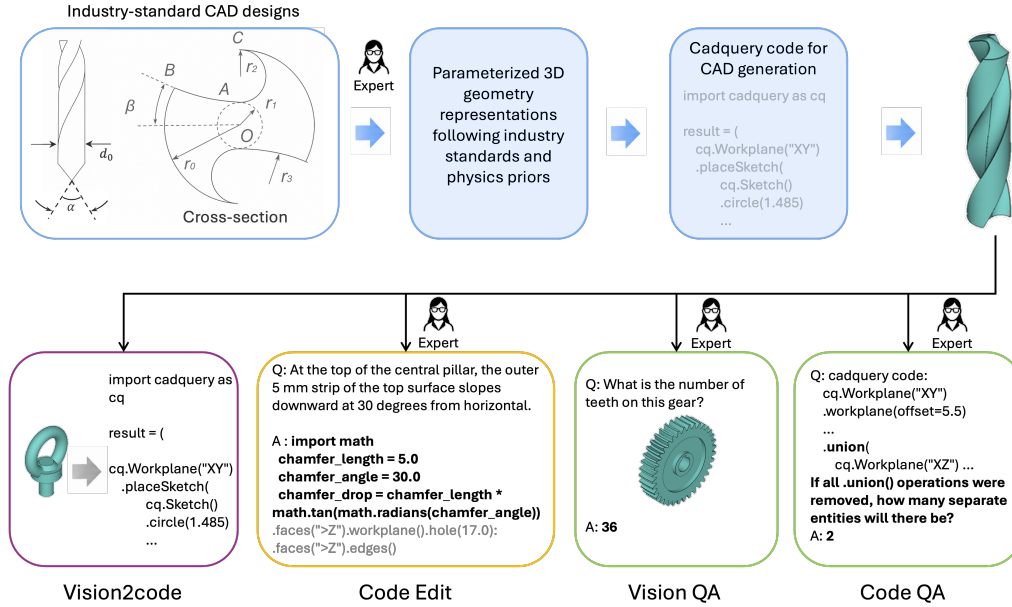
Industry-standard CAD designs

$C$
$r_2$
$B$
$A$
$r_1$
$\beta$
$O$
$r_0$
$r_3$
$d_0$
$\alpha$
Cross-section

Expert

Parameterized 3D geometry representations following industry standards and physics priors

Cadquery code for CAD generation

import cadquery as cq

result = (
cq.Workplane("XY")
.placeSketch(
cq.Sketch()
.circle(1.485)
...

Expert

import cadquery as cq

result = (

cq.Workplane("XY")
.placeSketch(
cq.Sketch()
.circle(1.485)
...

Vision2code

Expert

Q: At the top of the central pillar, the outer 5 mm strip of the top surface slopes downward at 30 degrees from horizontal.

A : import math
chamfer_length = 5.0
chamfer_angle = 30.0
chamfer_drop = chamfer_length * math.tan(math.radians(chamfer_angle))
.faces(">Z").workplane().hole(17.0):
.faces(">Z").edges()

Code Edit

Expert

Q: What is the number of teeth on this gear?

A: 36

Vision QA

Expert

Q: cadquery code:
cq.Workplane("XY")
.workplane(offset=5.5)
...
.union(
cq.Workplane("XZ") ...
If all .union() operations were removed, how many separate entities will there be?
A: 2

Code QA